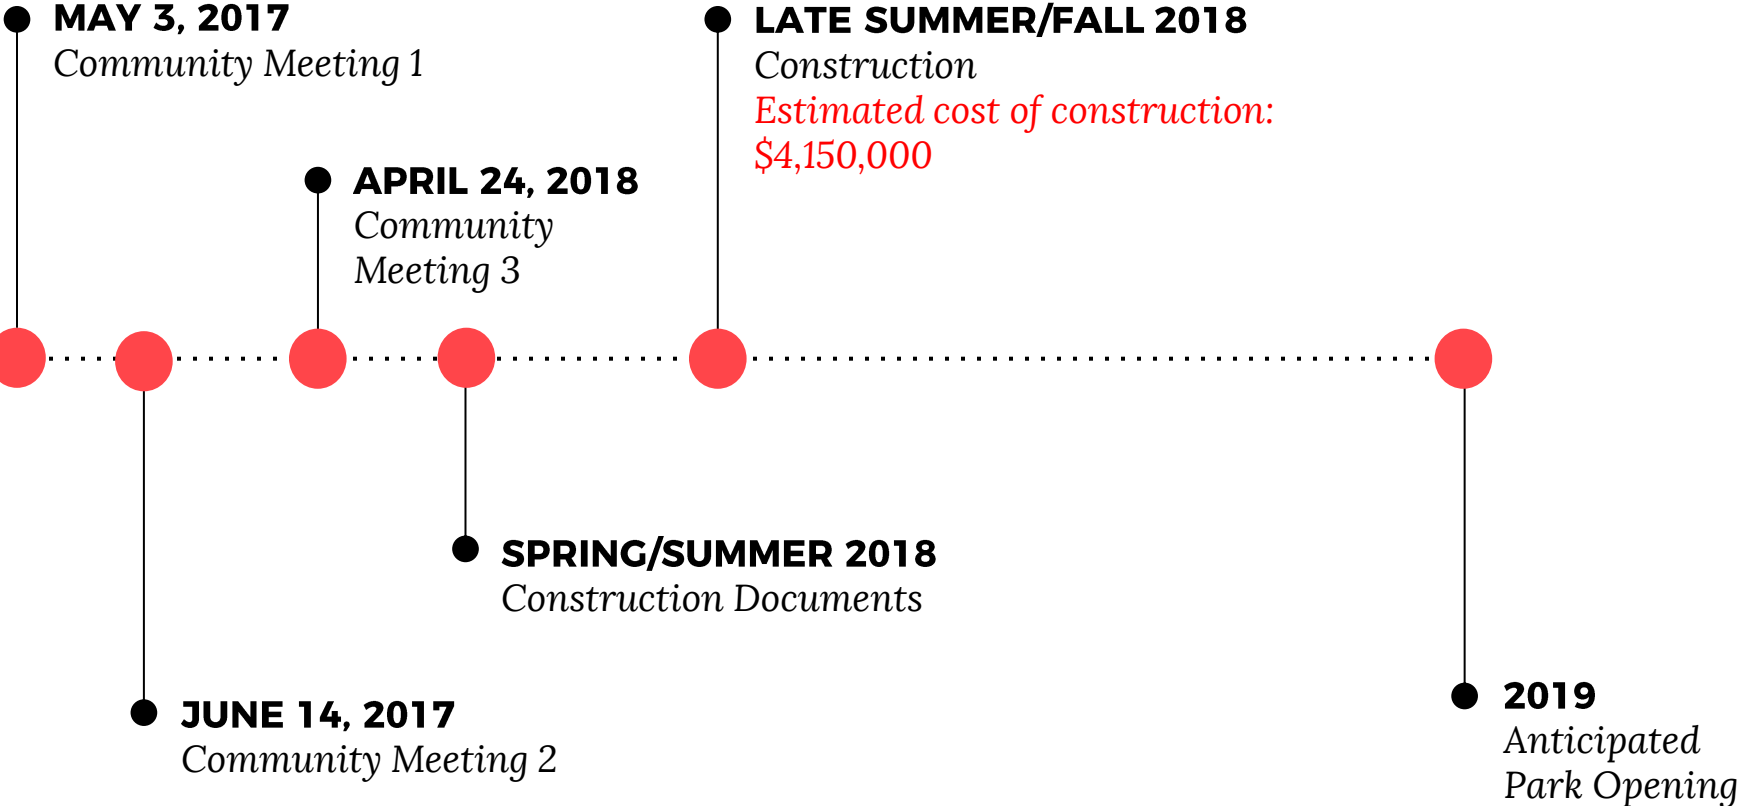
MAY 3, 2017
Community Meeting 1

JUNE 14, 2017
Community Meeting 2

APRIL 24, 2018
Community Meeting 3

SPRING/SUMMER 2018
Construction Documents

LATE SUMMER/FALL 2018
Construction
Estimated cost of construction: \$4,150,000

2019
Anticipated Park Opening